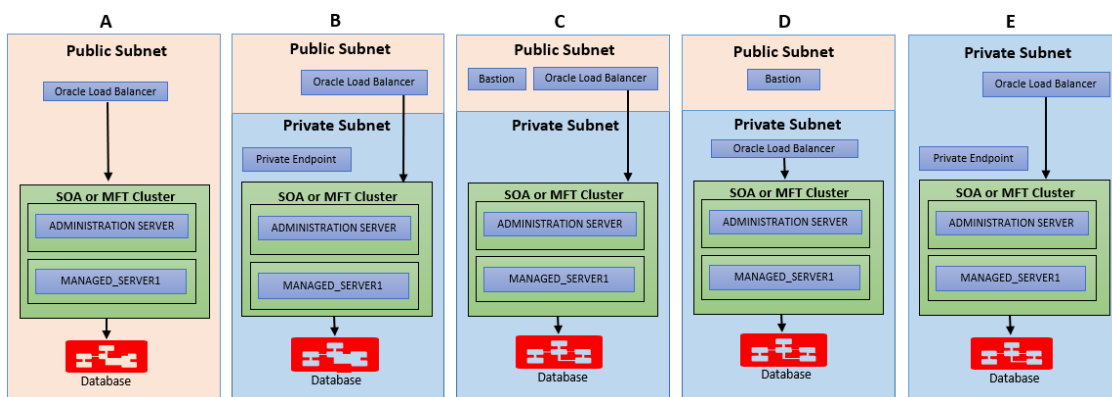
A

Public Subnet

Oracle Load Balancer

SOA or MFT Cluster

ADMINISTRATION SERVER

MANAGED_SERVER1

Database

B

Public Subnet

Oracle Load Balancer

Private Subnet

Private Endpoint

SOA or MFT Cluster

ADMINISTRATION SERVER

MANAGED_SERVER1

Database

C

Public Subnet

Bastion

Oracle Load Balancer

Private Subnet

SOA or MFT Cluster

ADMINISTRATION SERVER

MANAGED_SERVER1

Database

D

Public Subnet

Bastion

Private Subnet

Oracle Load Balancer

SOA or MFT Cluster

ADMINISTRATION SERVER

MANAGED_SERVER1

Database

E

Private Subnet

Oracle Load Balancer

Private Endpoint

SOA or MFT Cluster

ADMINISTRATION SERVER

MANAGED_SERVER1

Database